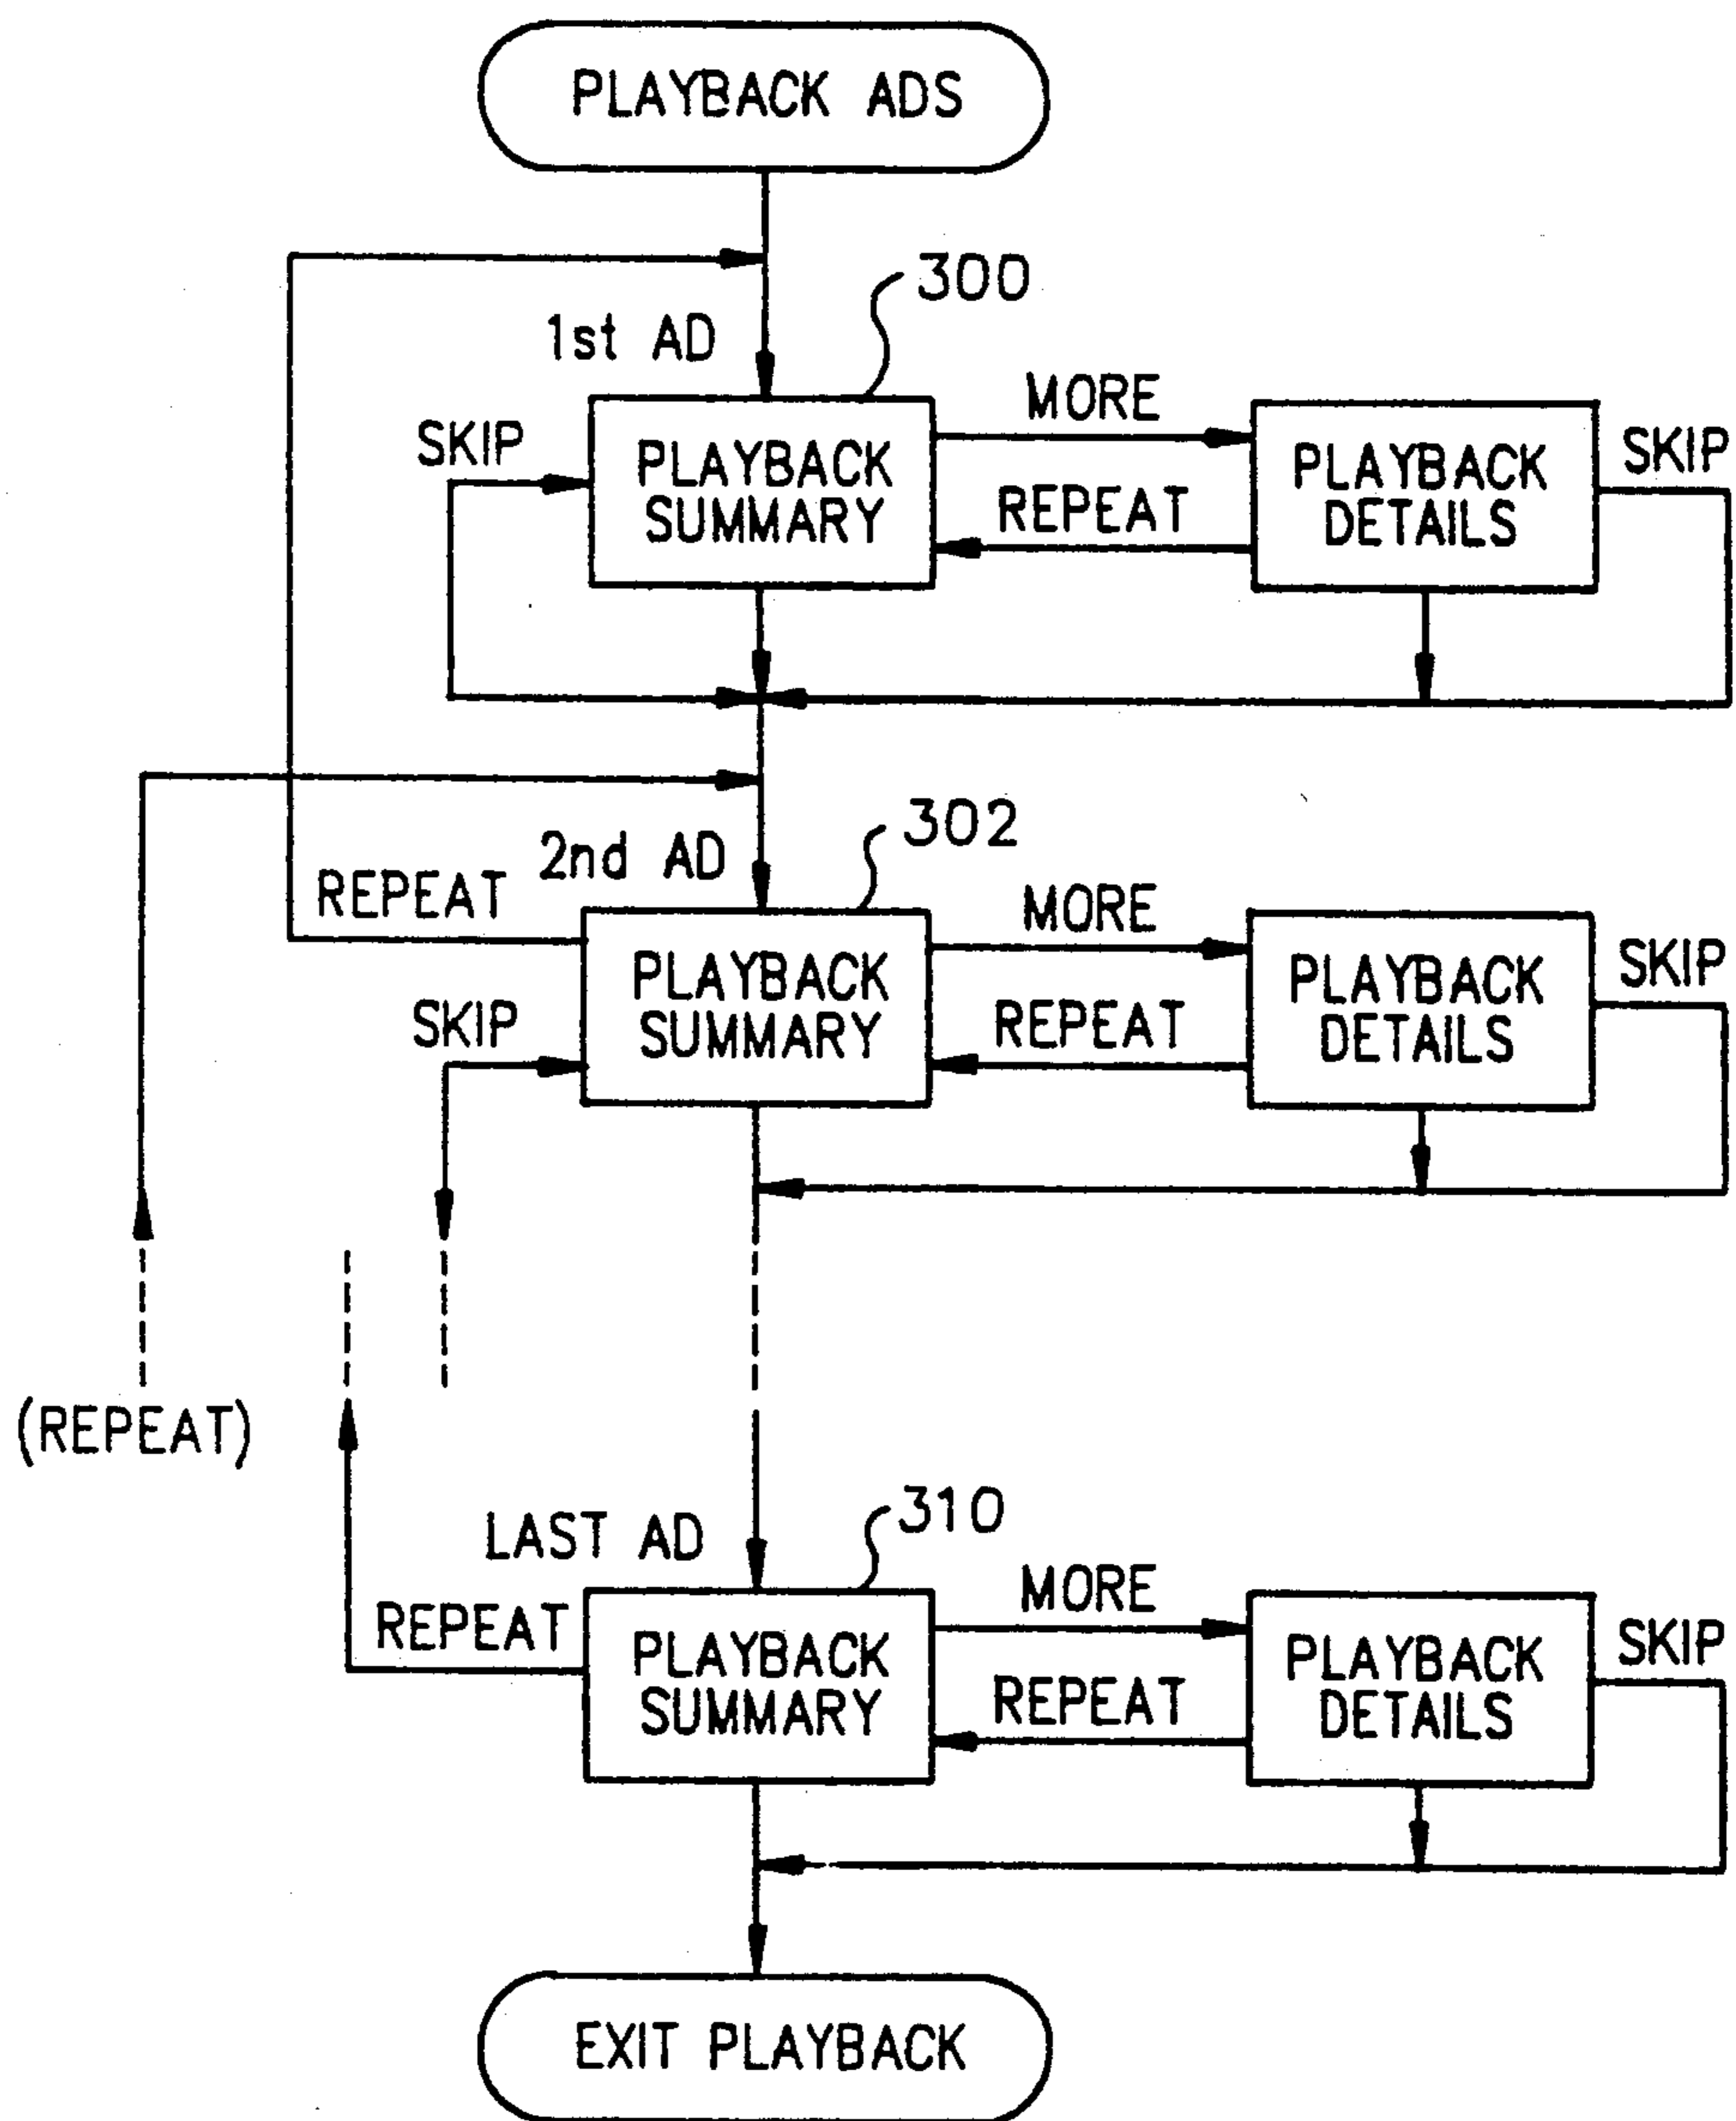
PLAYBACK ADS

300

1st AD

MORE

SKIP

PLAYBACK SUMMARY

REPEAT

PLAYBACK DETAILS

SKIP

302

2nd AD

REPEAT

MORE

PLAYBACK SUMMARY

SKIP

REPEAT

PLAYBACK DETAILS

SKIP

(REPEAT)

310

LAST AD

MORE

REPEAT

PLAYBACK SUMMARY

REPEAT

PLAYBACK DETAILS

SKIP

EXIT PLAYBACK